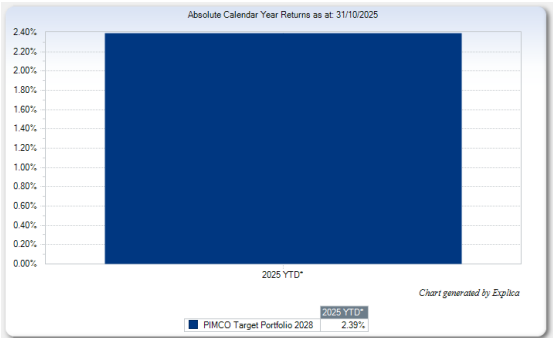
Absolute Calendar Year Returns as at: 31/10/2025

2.40%
2.20%
2.00%
1.80%
1.60%
1.40%
1.20%
1.00%
0.80%
0.60%
0.40%
0.20%
0.00%

2025 YTD*

Chart generated by Explica

| | 2025 YTD* |
|---|---|
| PIMCO Target Portfolio 2028 | 2.39% |